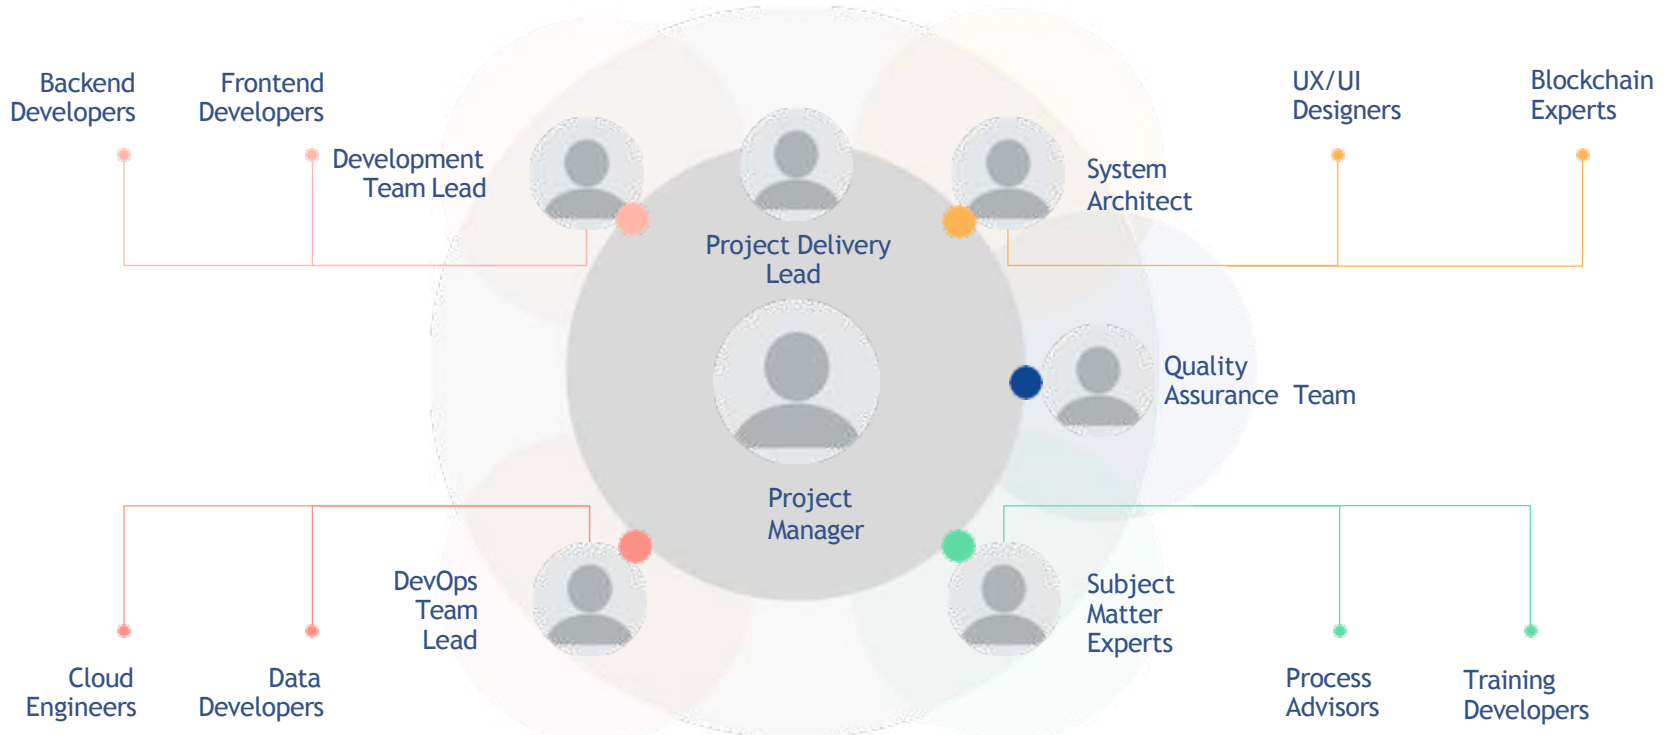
Backend Developers

Frontend Developers

Development Team Lead

Project Delivery Lead

System Architect

UX/UI Designers

Blockchain Experts

Quality Assurance Team

Project Manager

DevOps Team Lead

Subject Matter Experts

Cloud Engineers

Data Developers

Process Advisors

Training Developers